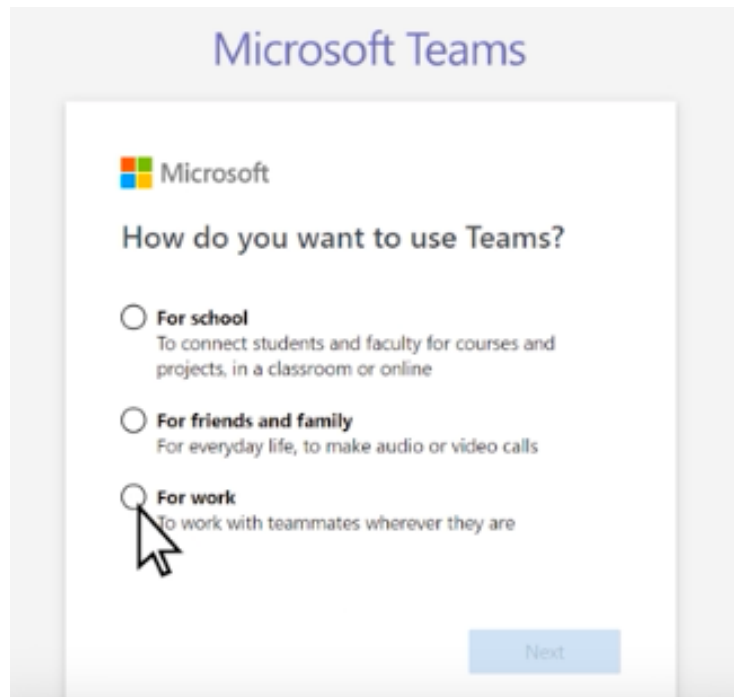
Microsoft Teams

Microsoft

How do you want to use Teams?

For school
To connect students and faculty for courses and projects, in a classroom or online

For friends and family
For everyday life, to make audio or video calls

For work
To work with teammates wherever they are

Next